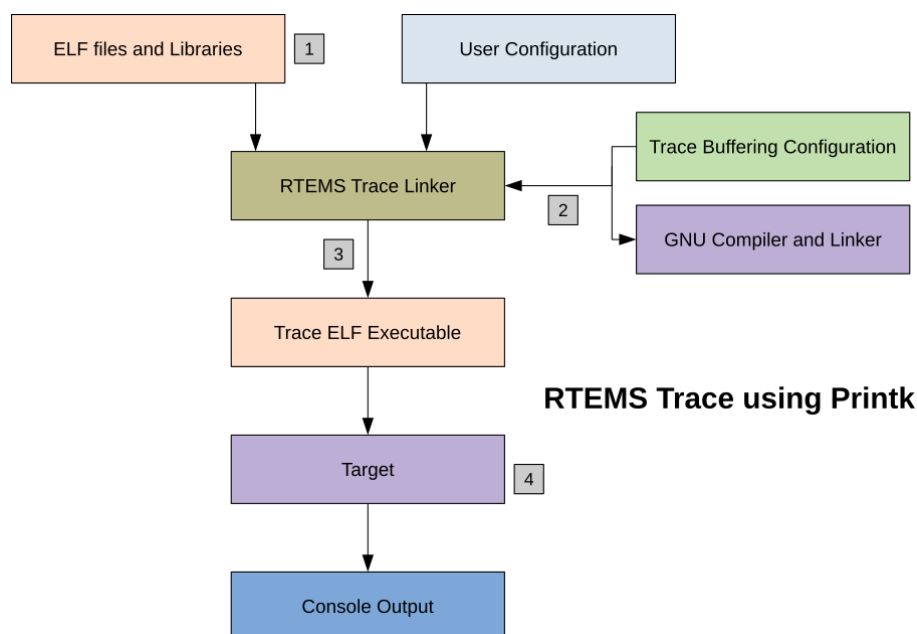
ELF files and Libraries

1

User Configuration

Trace Buffering Configuration

RTEMS Trace Linker

2

GNU Compiler and Linker

3

Trace ELF Executable

RTEMS Trace using Printk

Target

4

Console Output